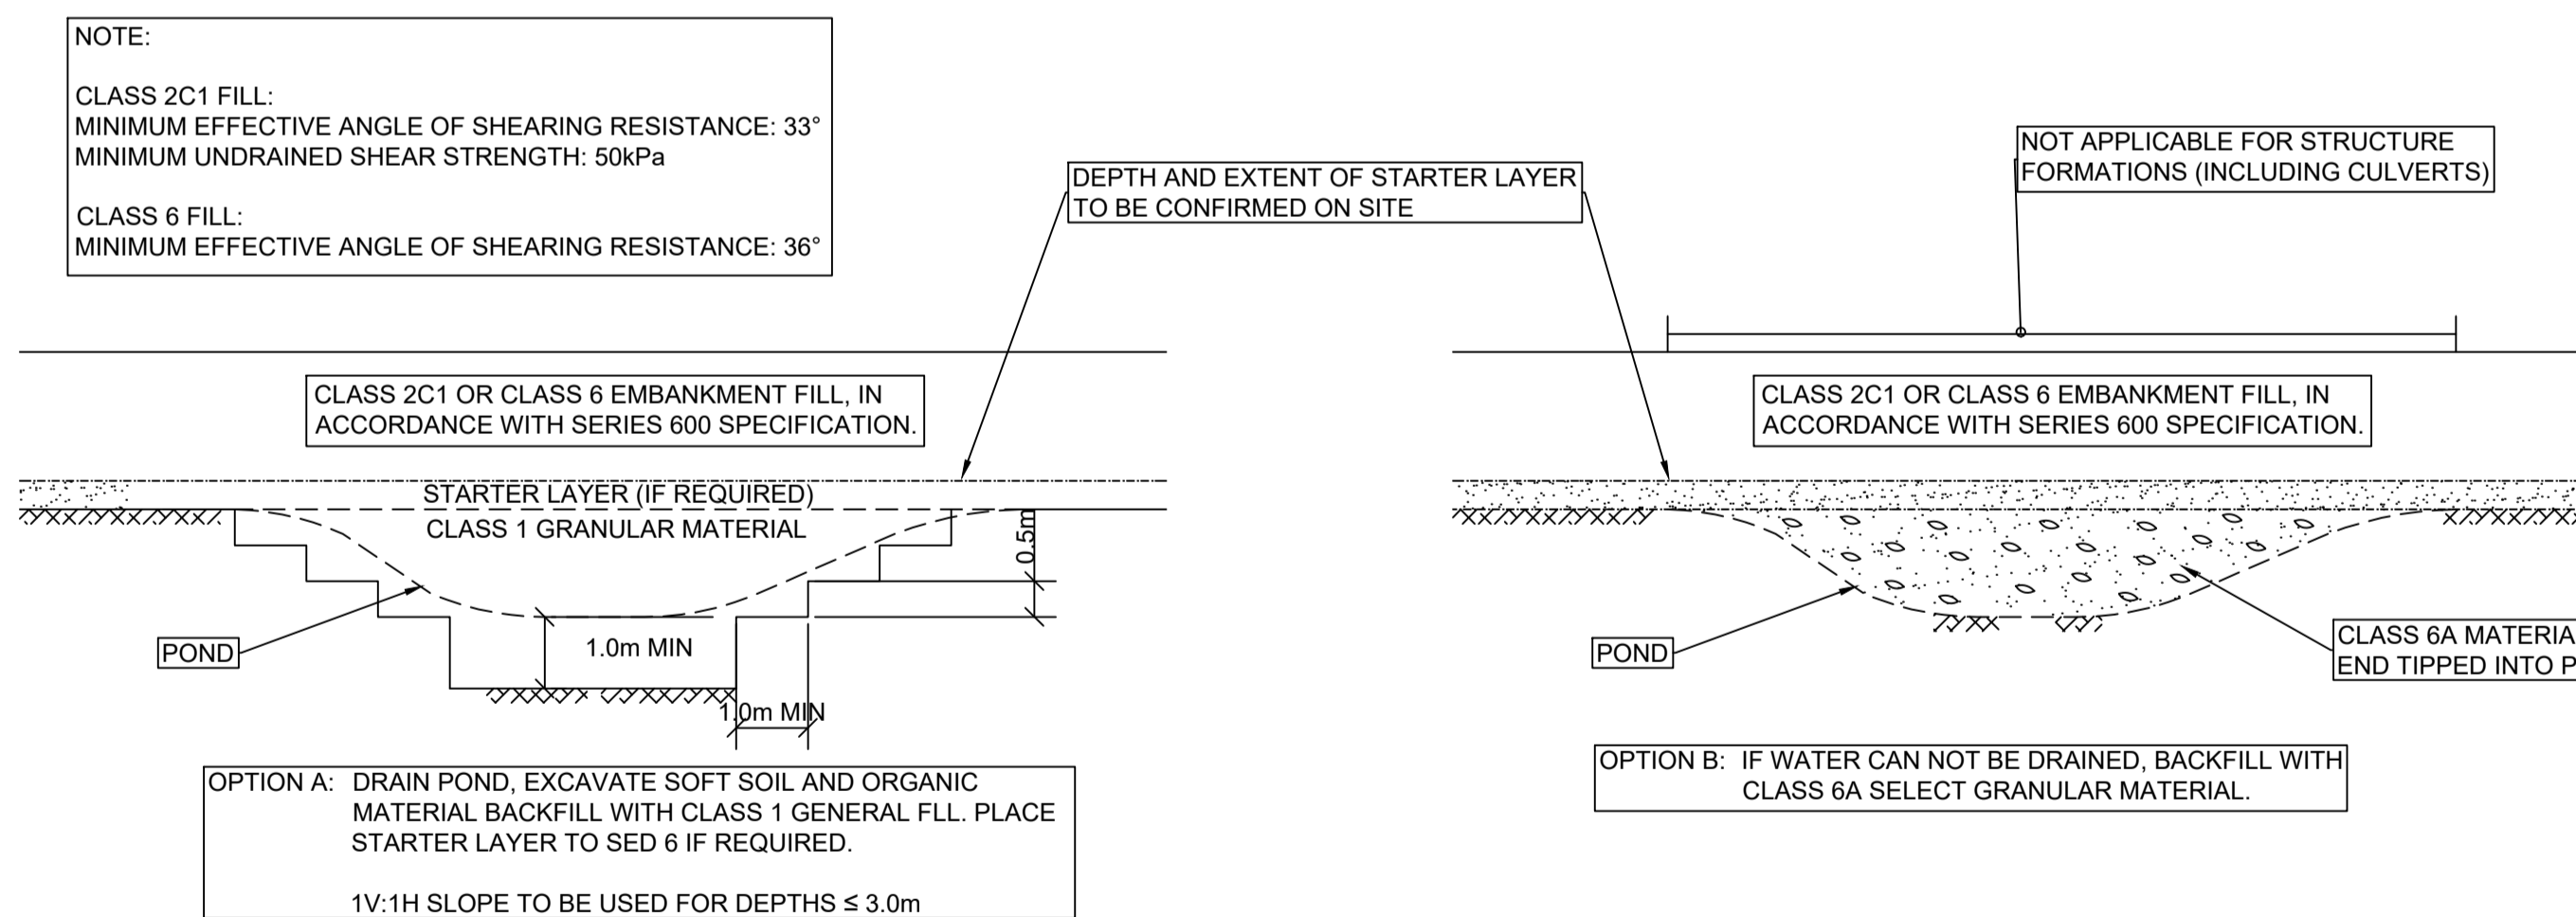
NOTE:

CLASS 2C1 FILL:
MINIMUM EFFECTIVE ANGLE OF SHEARING RESISTANCE: 33°
MINIMUM UNDRAINED SHEAR STRENGTH: 50kPa

CLASS 6 FILL:
MINIMUM EFFECTIVE ANGLE OF SHEARING RESISTANCE: 36°

DEPTH AND EXTENT OF STARTER LAYER TO BE CONFIRMED ON SITE

NOT APPLICABLE FOR STRUCTURE FORMATIONS (INCLUDING CULVERTS)

CLASS 2C1 OR CLASS 6 EMBANKMENT FILL, IN ACCORDANCE WITH SERIES 600 SPECIFICATION.

STARTER LAYER (IF REQUIRED)

CLASS 1 GRANULAR MATERIAL

0.5m

POND

1.0m MIN

1.0m MIN

OPTION A: DRAIN POND, EXCAVATE SOFT SOIL AND ORGANIC MATERIAL BACKFILL WITH CLASS 1 GENERAL FLL. PLACE STARTER LAYER TO SED 6 IF REQUIRED.

1V:1H SLOPE TO BE USED FOR DEPTHS ≤ 3.0m

CLASS 2C1 OR CLASS 6 EMBANKMENT FILL, IN ACCORDANCE WITH SERIES 600 SPECIFICATION.

POND

CLASS 6A MATERIA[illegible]
END TIPPED INTO P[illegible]

OPTION B: IF WATER CAN NOT BE DRAINED, BACKFILL WITH CLASS 6A SELECT GRANULAR MATERIAL.